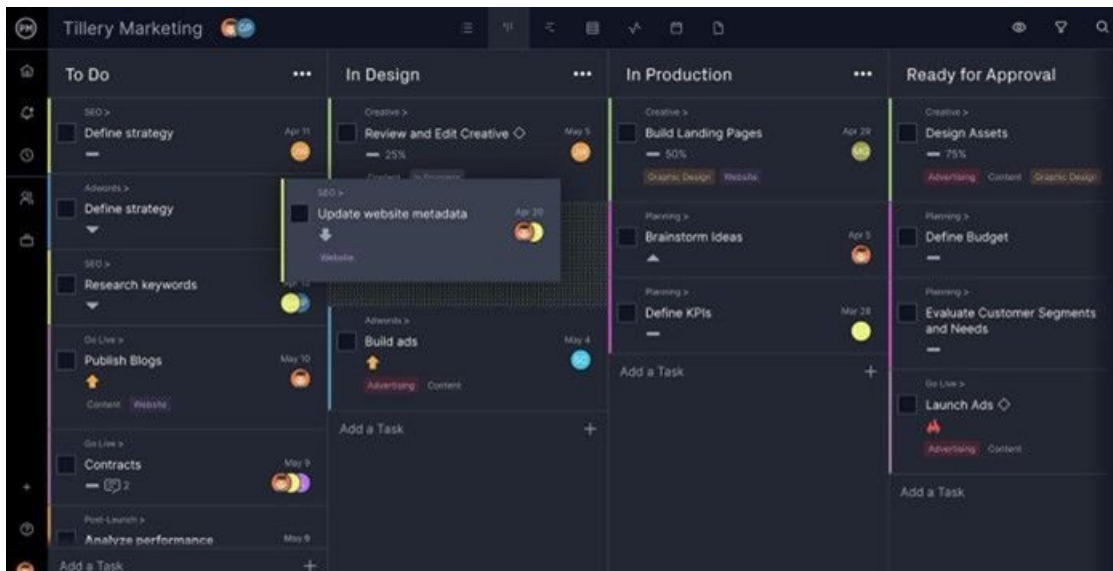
PM

Tillery Marketing

To Do

SEO >
Define strategy
Apr 11

Adwords >
Define strategy

SEO >
Research keywords
Apr 15

Go Live >
Publish Blogs
May 10
Content Website

Go Live >
Contracts
May 9
2

Post-Launch >
Analyze performance
May 8

Add a Task

In Design

Creative >
Review and Edit Creative ◇
May 5
25%
Content In Progress

SEO >
Update website metadata
Apr 20
Website

Adwords >
Build ads
May 4
Advertising Content

Add a Task

In Production

Creative >
Build Landing Pages
Apr 29
50%
Graphic Design Website

Planning >
Brainstorm Ideas
Apr 5

Planning >
Define KPIs
Mar 28

Add a Task

Ready for Approval

Creative >
Design Assets
75%
Advertising Content Graphic Design

Planning >
Define Budget

Planning >
Evaluate Customer Segments and Needs

Go Live >
Launch Ads ◇
Advertising Content

Add a Task